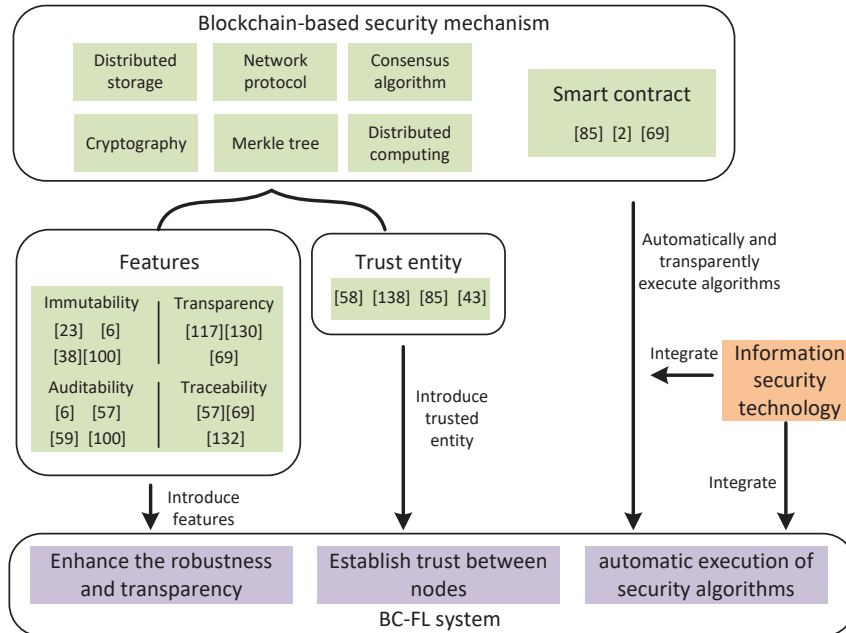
Blockchain-based security mechanism

Distributed storage

Network protocol

Consensus algorithm

Cryptography

Merkle tree

Distributed computing

Smart contract

[85] [2] [69]

Features

Immutability

[23] [6]

[38][100]

Transparency

[117][130]

[69]

Auditability

[6] [57]

[59] [100]

Traceability

[57][69]

[132]

Trust entity

[58] [138] [85] [43]

Automatically and transparently execute algorithms

Integrate

Information security technology

Introduce trusted entity

Integrate

Introduce features

Enhance the robustness and transparency

Establish trust between nodes

automatic execution of security algorithms

BC-FL system